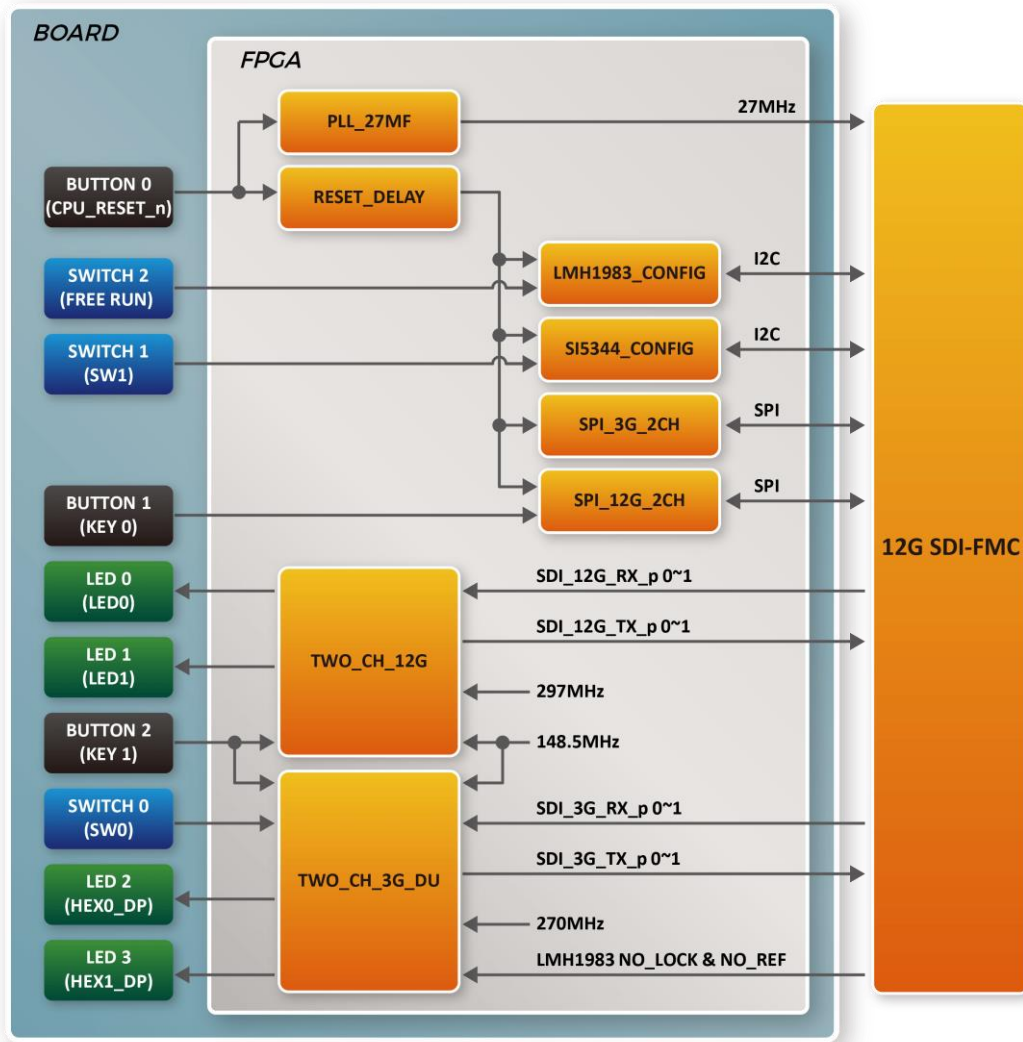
BOARD

FPGA

PLL_27MF

27MHz

BUTTON 0
(CPU_RESET_n)

RESET_DELAY

SWITCH 2
(FREE RUN)

LMH1983_CONFIG

I2C

SWITCH 1
(SW1)

SI5344_CONFIG

I2C

SPI_3G_2CH

SPI

BUTTON 1
(KEY 0)

SPI_12G_2CH

SPI

12G SDI-FMC

LED 0
(LED0)

SDI_12G_RX_p 0~1

SDI_12G_TX_p 0~1

LED 1
(LED1)

TWO_CH_12G

297MHz

BUTTON 2
(KEY 1)

148.5MHz

SWITCH 0
(SW0)

SDI_3G_RX_p 0~1

SDI_3G_TX_p 0~1

LED 2
(HEX0_DP)

TWO_CH_3G_DU

270MHz

LED 3
(HEX1_DP)

LMH1983 NO_LOCK & NO_REF